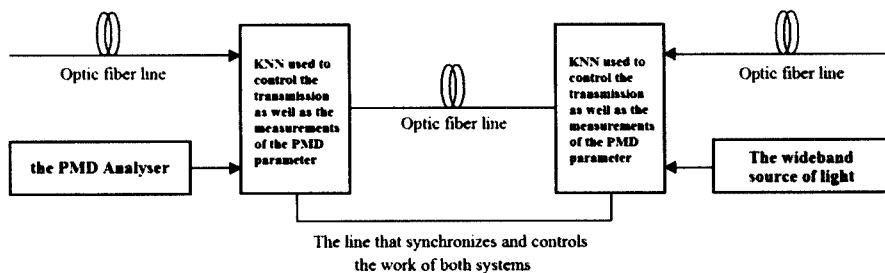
Optic fiber line

KNN used to control the transmission as well as the measurements of the PMD parameter

Optic fiber line

KNN used to control the transmission as well as the measurements of the PMD parameter

Optic fiber line

the PMD Analyser

The wideband source of light

The line that synchronizes and controls the work of both systems